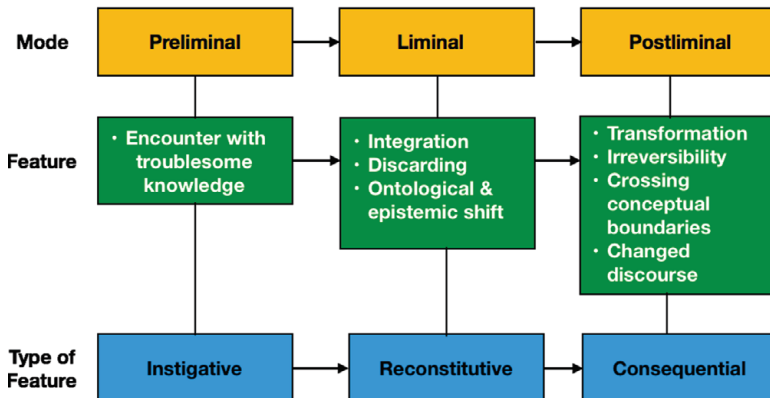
Mode

Preliminal

Liminal

Postliminal

Feature

• Encounter with troublesome knowledge

• Integration
• Discarding
• Ontological & epistemic shift

• Transformation
• Irreversibility
• Crossing conceptual boundaries
• Changed discourse

Type of Feature

Instigative

Reconstitutive

Consequential